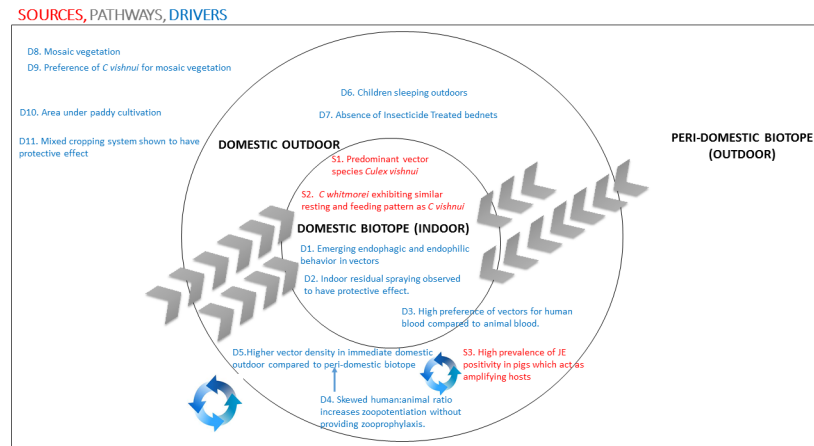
SOURCES, PATHWAYS, DRIVERS

D8. Mosaic vegetation

D9. Preference of C vishnui for mosaic vegetation

D10. Area under paddy cultivation

D11. Mixed cropping system shown to have protective effect

D6. Children sleeping outdoors

D7. Absence of Insecticide Treated bednets

DOMESTIC OUTDOOR

PERI-DOMESTIC BIOTOPE (OUTDOOR)

S1. Predominant vector species Culex vishnui

S2. C whitmorei exhibiting similar resting and feeding pattern as C vishnui

DOMESTIC BIOTOPE (INDOOR)

D1. Emerging endophagic and endophilic behavior in vectors

D2. Indoor residual spraying observed to have protective effect.

D3. High preference of vectors for human blood compared to animal blood.

D5.Higher vector density in immediate domestic outdoor compared to peri-domestic biotope

S3. High prevalence of JE positivity in pigs which act as amplifying hosts

D4. Skewed human:animal ratio increases zoopotentiation without providing zooprophylaxis.